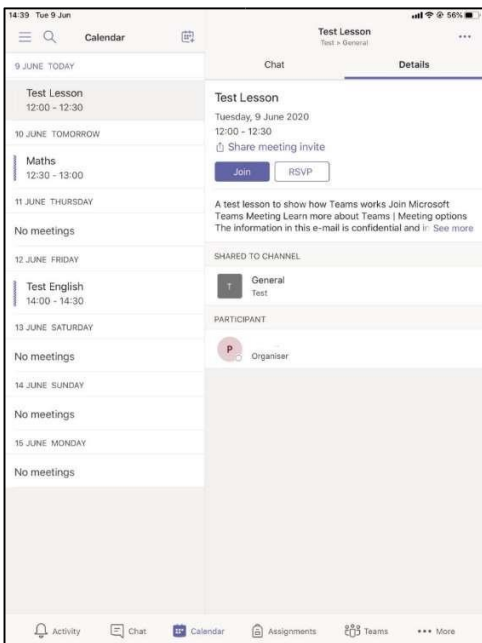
14:39 Tue 9 Jun

56%

Calendar

9 JUNE TODAY

Test Lesson
12:00 - 12:30

10 JUNE TOMORROW

Maths
12:30 - 13:00

11 JUNE THURSDAY

No meetings

12 JUNE FRIDAY

Test English
14:00 - 14:30

13 JUNE SATURDAY

No meetings

14 JUNE SUNDAY

No meetings

15 JUNE MONDAY

No meetings

Test Lesson
Test > General

...

Chat

Details

Test Lesson
Tuesday, 9 June 2020
12:00 - 12:30
Share meeting invite

Join

RSVP

A test lesson to show how Teams works Join Microsoft Teams Meeting Learn more about Teams | Meeting options The information in this e-mail is confidential and in See more

SHARED TO CHANNEL

T

General
Test

PARTICIPANT

P

Organiser

Activity

Chat

Calendar

Assignments

Teams

More